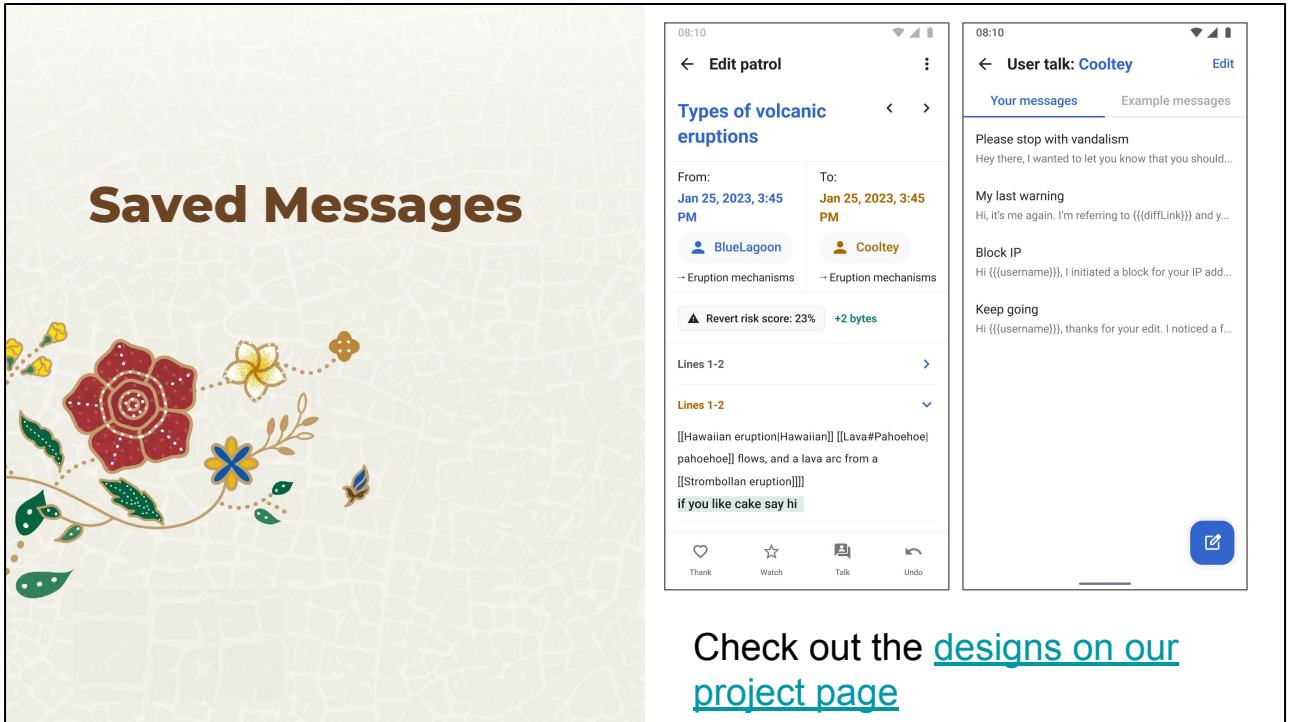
Saved Messages

08:10

Edit patrol

Types of volcanic eruptions

From:
Jan 25, 2023, 3:45 PM
BlueLagoon
→Eruption mechanisms

To:
Jan 25, 2023, 3:45 PM
Cooltey
→Eruption mechanisms

Revert risk score: 23%
+2 bytes

Lines 1-2

Lines 1-2

[[Hawaiian eruption|Hawaiian]] [[Lava#Pahoehoe|pahoehoe]] flows, and a lava arc from a [[Strombollan eruption]]]]

if you like cake say hi

Thank
Watch
Talk
Undo

08:10

User talk: Cooltey
Edit

Your messages
Example messages

Please stop with vandalism
Hey there, I wanted to let you know that you should...

My last warning
Hi, it's me again. I'm referring to {{{diffLink}}} and y...

Block IP
Hi {{{username}}}, I initiated a block for your IP add...

Keep going
Hi {{{username}}}, thanks for your edit. I noticed a f...

Check out the designs on our project page